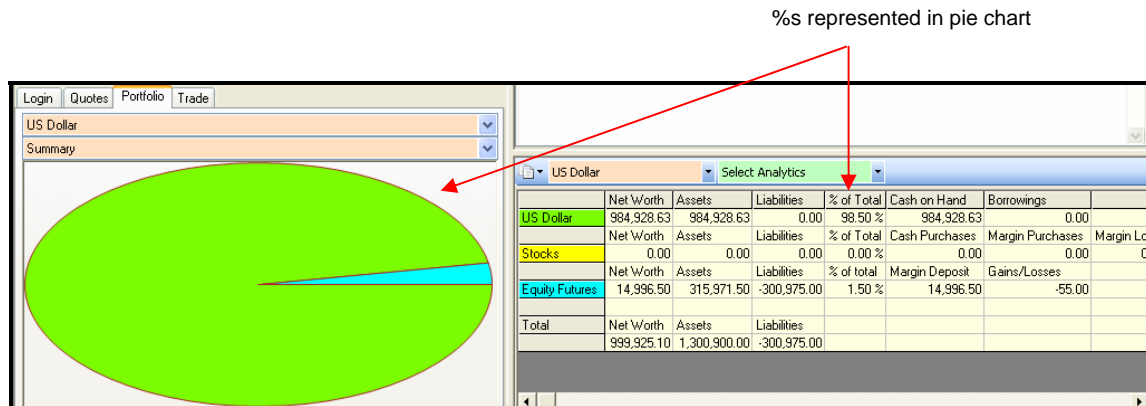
%s represented in pie chart

Login | Quotes | Portfolio | Trade

US Dollar

Summary

US Dollar | Select Analytics

| | Net Worth | Assets | Liabilities | % of Total | Cash on Hand | Borrowings | |
|---|---|---|---|---|---|---|---|
| US Dollar | 984,928.63 | 984,928.63 | 0.00 | 98.50 % | 984,928.63 | 0.00 | |
| | Net Worth | Assets | Liabilities | % of Total | Cash Purchases | Margin Purchases | Margin Lo |
| Stocks | 0.00 | 0.00 | 0.00 | 0.00 % | 0.00 | 0.00 | 0 |
| | Net Worth | Assets | Liabilities | % of total | Margin Deposit | Gains/Losses | |
| Equity Futures | 14,996.50 | 315,971.50 | -300,975.00 | 1.50 % | 14,996.50 | -55.00 | |
| | | | | | | | |
| Total | Net Worth | Assets | Liabilities | | | | |
| | 999,925.10 | 1,300,900.00 | -300,975.00 | | | | |